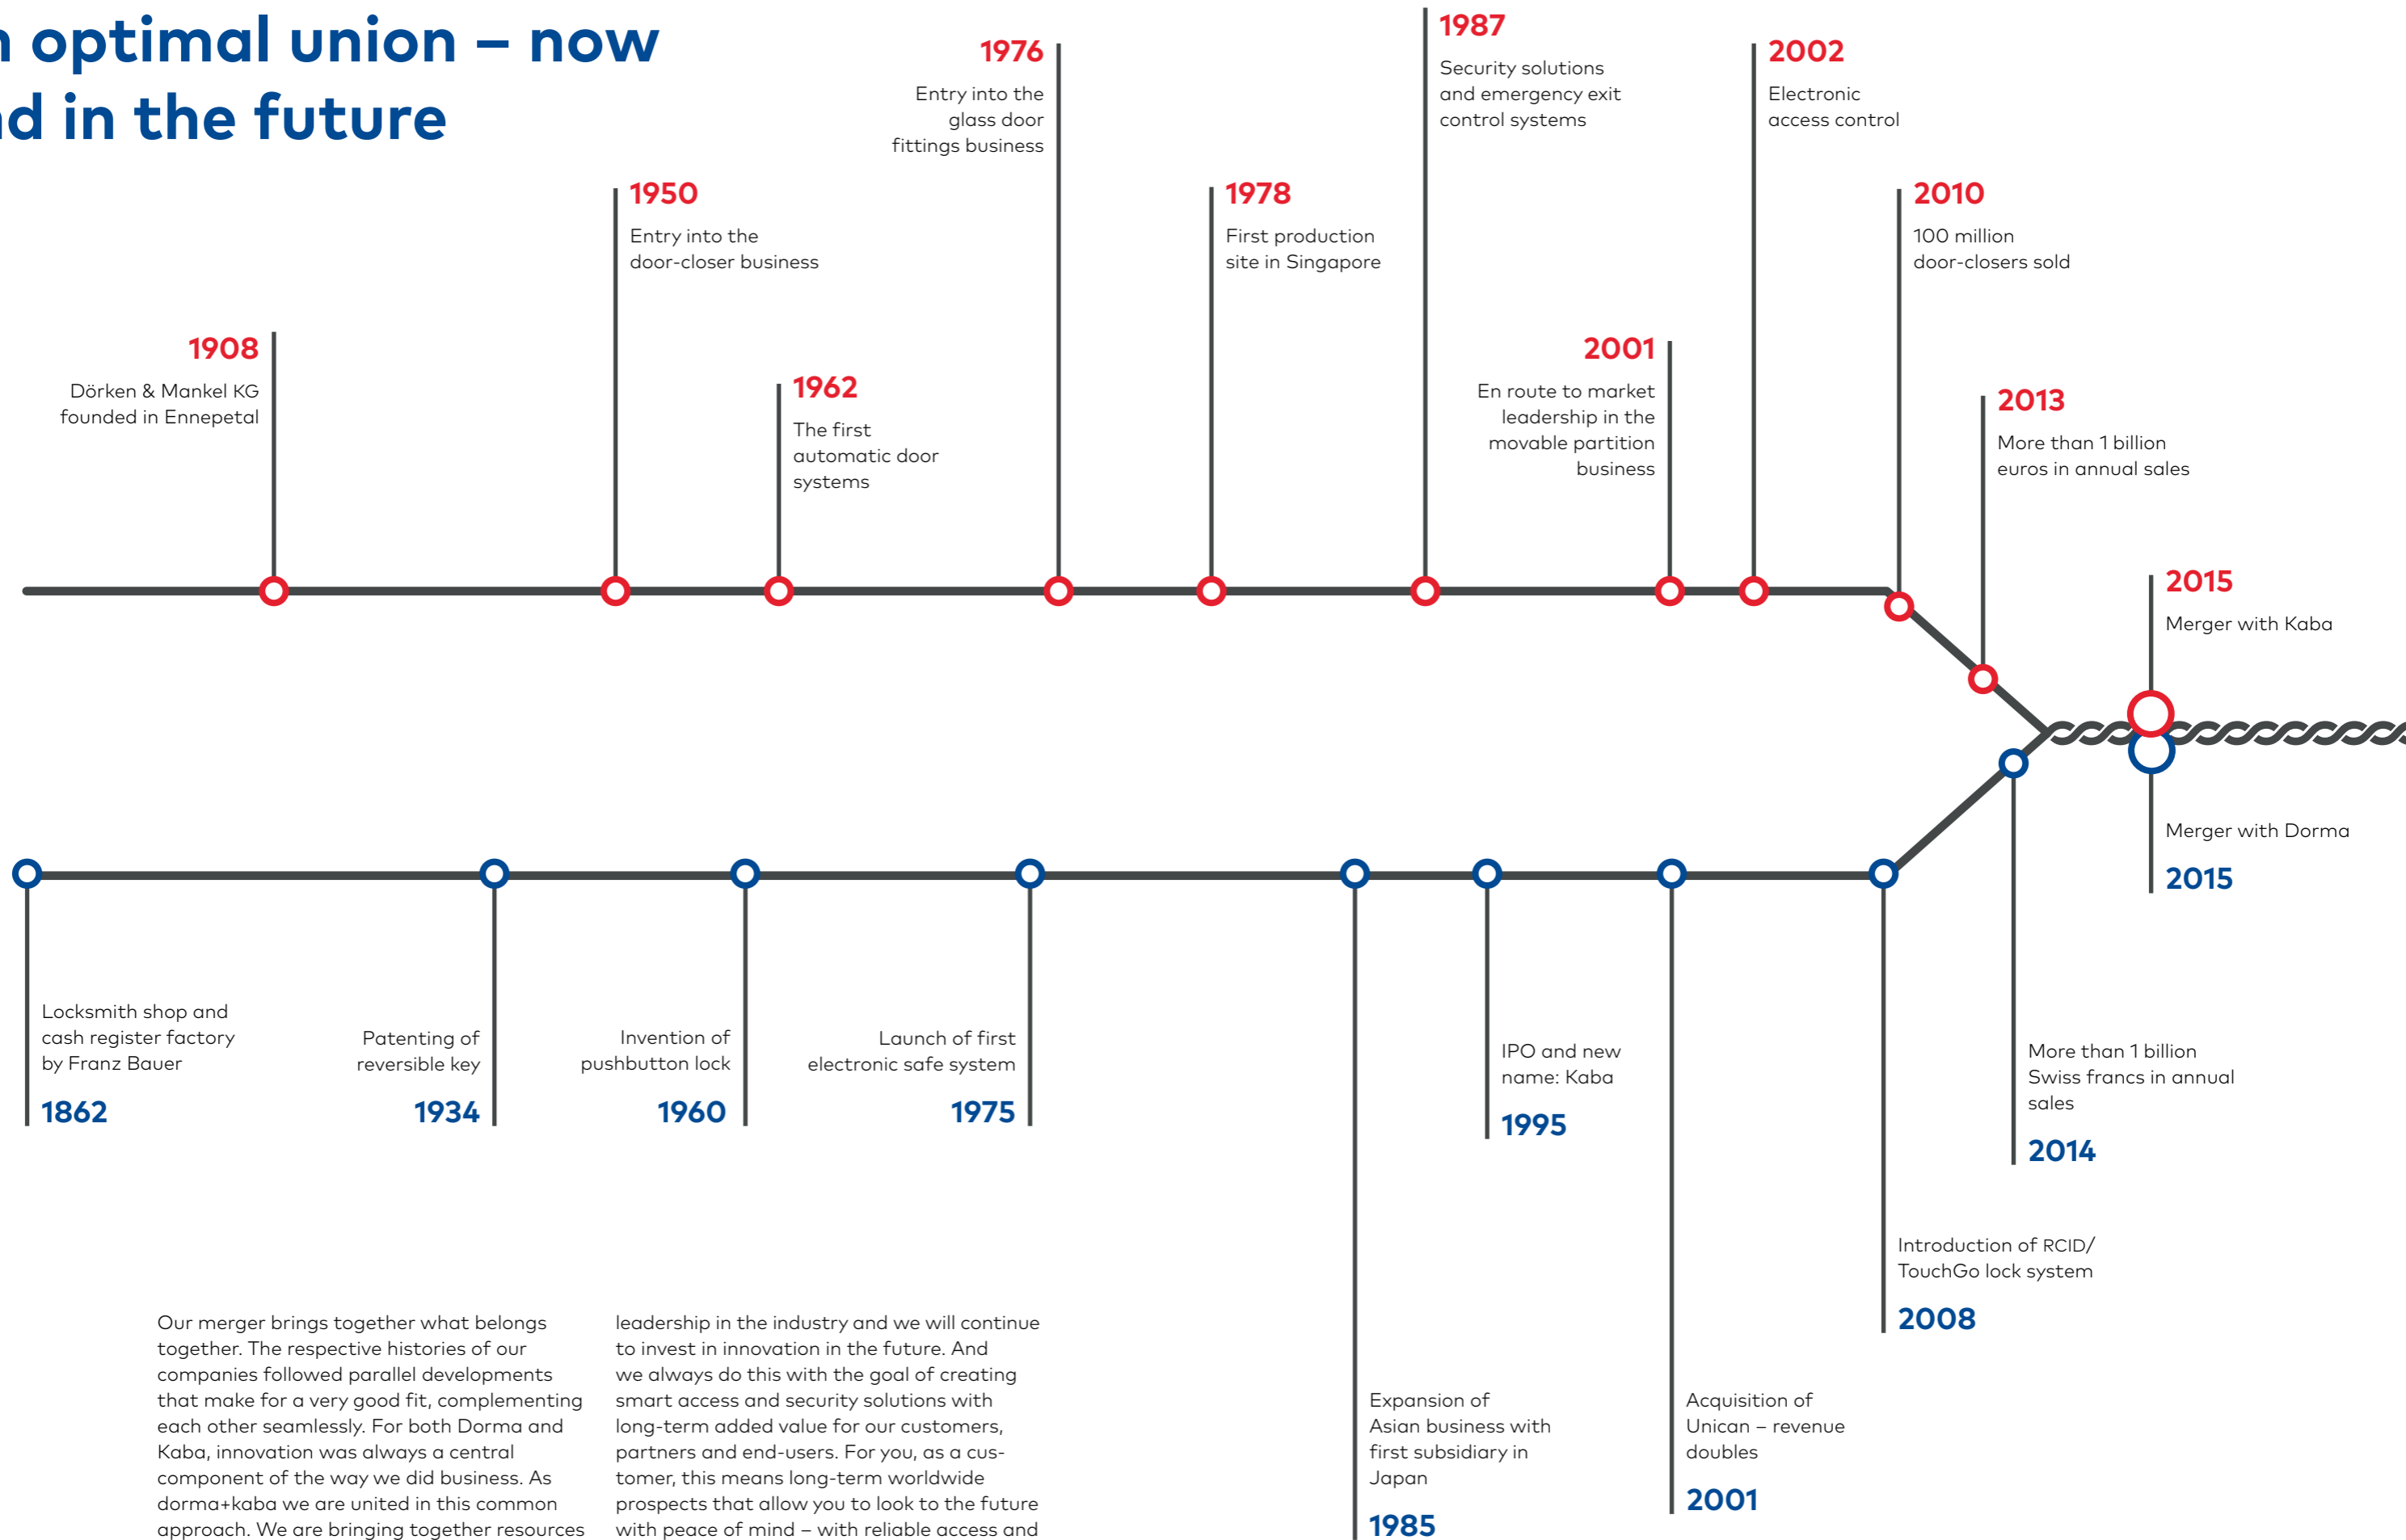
n optimal union – now
d in the future

1908
Dörken & Mankel KG founded in Ennepetal

1950
Entry into the door-closer business

1962
The first automatic door systems

1976
Entry into the glass door fittings business

1978
First production site in Singapore

1987
Security solutions and emergency exit control systems

2001
En route to market leadership in the movable partition business

2002
Electronic access control

2010
100 million door-closers sold

2013
More than 1 billion euros in annual sales

2015
Merger with Kaba

Merger with Dorma
2015

Locksmith shop and cash register factory by Franz Bauer
1862

Patenting of reversible key
1934

Invention of pushbutton lock
1960

Launch of first electronic safe system
1975

Expansion of Asian business with first subsidiary in Japan
1985

IPO and new name: Kaba
1995

Acquisition of Unican – revenue doubles
2001

Introduction of RCID/ TouchGo lock system
2008

More than 1 billion Swiss francs in annual sales
2014

Our merger brings together what belongs together. The respective histories of our companies followed parallel developments that make for a very good fit, complementing each other seamlessly. For both Dorma and Kaba, innovation was always a central component of the way we did business. As dorma+kaba we are united in this common approach. We are bringing together resources

leadership in the industry and we will continue to invest in innovation in the future. And we always do this with the goal of creating smart access and security solutions with long-term added value for our customers, partners and end-users. For you, as a customer, this means long-term worldwide prospects that allow you to look to the future with peace of mind – with reliable access and